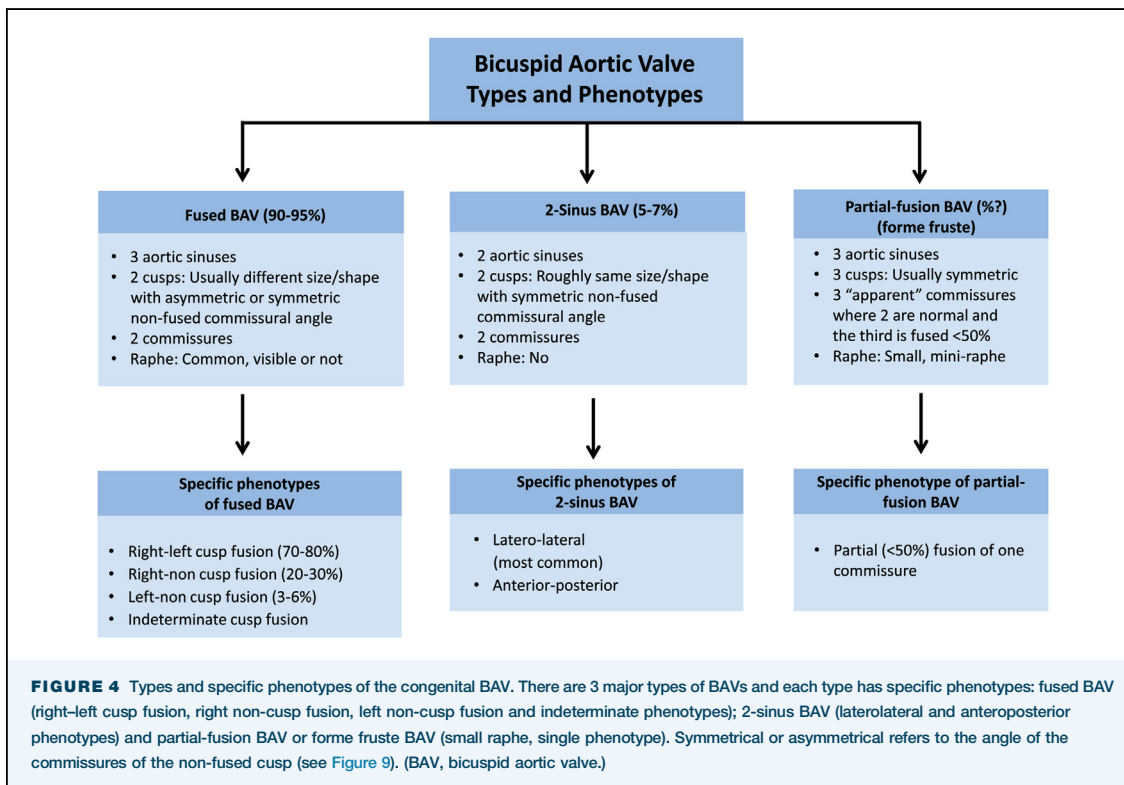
Bicuspid Aortic Valve Types and Phenotypes

Fused BAV (90-95%)

- 3 aortic sinuses
- 2 cusps: Usually different size/shape with asymmetric or symmetric non-fused commissural angle
- 2 commissures
- Raphe: Common, visible or not

2-Sinus BAV (5-7%)

- 2 aortic sinuses
- 2 cusps: Roughly same size/shape with symmetric non-fused commissural angle
- 2 commissures
- Raphe: No

Partial-fusion BAV (%?) (forme fruste)

- 3 aortic sinuses
- 3 cusps: Usually symmetric
- 3 "apparent" commissures where 2 are normal and the third is fused <50%
- Raphe: Small, mini-raphe

Specific phenotypes of fused BAV

- Right-left cusp fusion (70-80%)
- Right-non cusp fusion (20-30%)
- Left-non cusp fusion (3-6%)
- Indeterminate cusp fusion

Specific phenotypes of 2-sinus BAV

- Latero-lateral (most common)
- Anterior-posterior

Specific phenotype of partial-fusion BAV

- Partial (<50%) fusion of one commissure

FIGURE 4 Types and specific phenotypes of the congenital BAV. There are 3 major types of BAVs and each type has specific phenotypes: fused BAV (right–left cusp fusion, right non-cusp fusion, left non-cusp fusion and indeterminate phenotypes); 2-sinus BAV (laterolateral and anteroposterior phenotypes) and partial-fusion BAV or forme fruste BAV (small raphe, single phenotype). Symmetrical or asymmetrical refers to the angle of the commissures of the non-fused cusp (see Figure 9). (BAV, bicuspid aortic valve.)